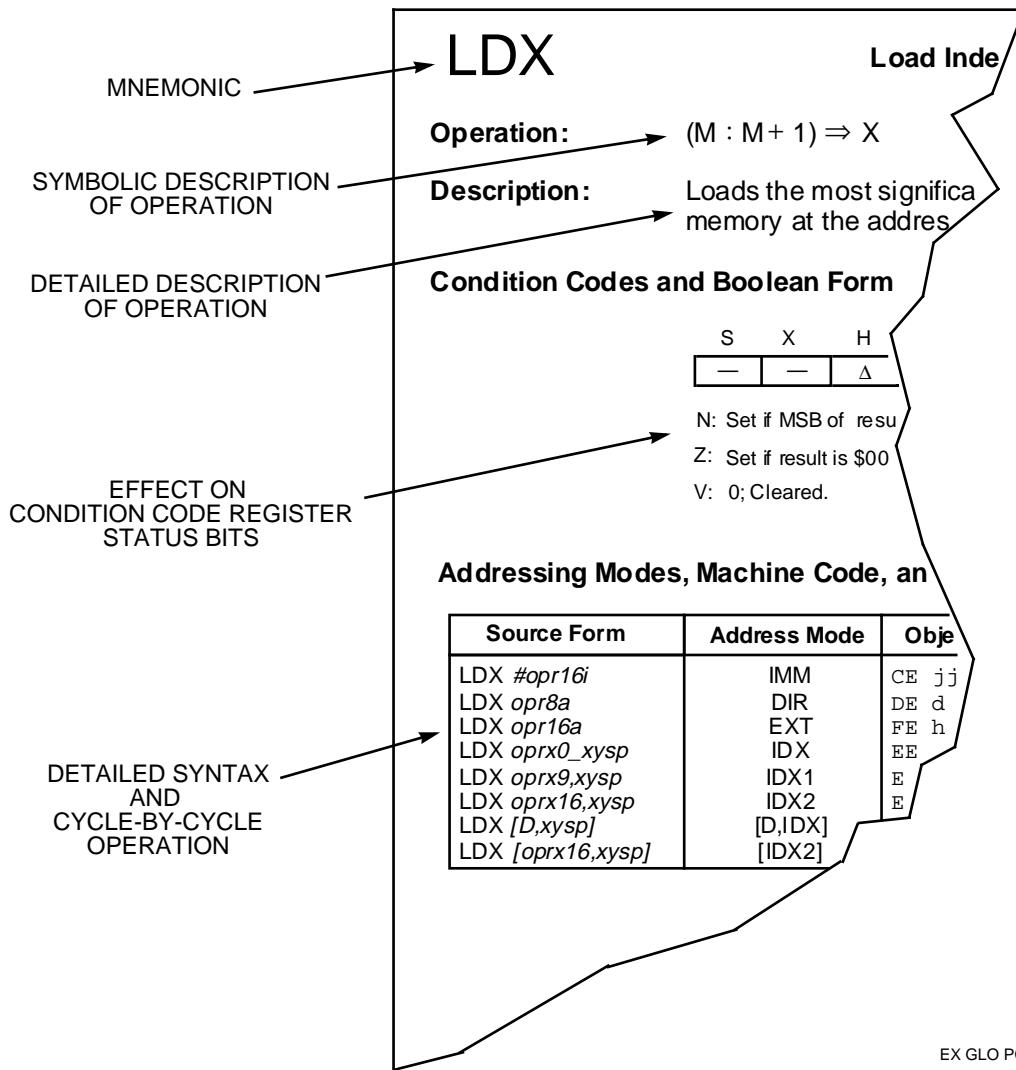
MNEMONIC

SYMBOLIC DESCRIPTION OF OPERATION

DETAILED DESCRIPTION OF OPERATION

EFFECT ON CONDITION CODE REGISTER STATUS BITS

DETAILED SYNTAX AND CYCLE-BY-CYCLE OPERATION

LDX

Load Inde

Operation: $(M : M+1) \Rightarrow X$

Description: Loads the most significa memory at the addres

Condition Codes and Boolean Form

| S | X | H |
|---|---|---|
| — | — | Δ |

N: Set if MSB of resu
Z: Set if result is \$00
V: 0; Cleared.

Addressing Modes, Machine Code, an

| Source Form | Address Mode | Obje |
|---|---|---|
| LDX *#opr16i* | IMM | CE jj |
| LDX *opr8a* | DIR | DE d |
| LDX *opr16a* | EXT | FE h |
| LDX *oprx0_xysp* | IDX | EE |
| LDX *oprx9,xysp* | IDX1 | E |
| LDX *oprx16,xysp* | IDX2 | E |
| LDX *[D,xysp]* | [D,IDX] | |
| LDX *[oprx16,xysp]* | [IDX2] | |

EX GLO P